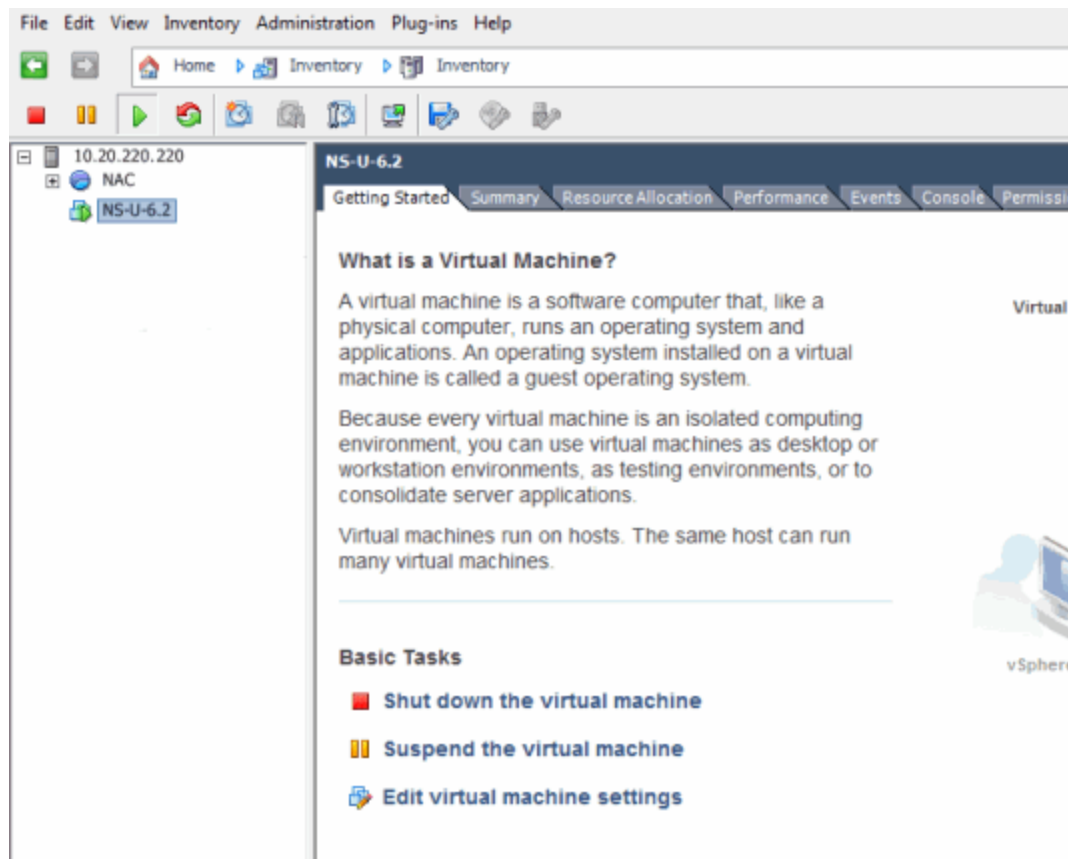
File Edit View Inventory Administration Plug-ins Help

Home Inventory Inventory

10.20.220.220
NAC
NS-U-6.2

NS-U-6.2

Getting Started Summary Resource Allocation Performance Events Console Permissi

What is a Virtual Machine?

A virtual machine is a software computer that, like a physical computer, runs an operating system and applications. An operating system installed on a virtual machine is called a guest operating system.

Because every virtual machine is an isolated computing environment, you can use virtual machines as desktop or workstation environments, as testing environments, or to consolidate server applications.

Virtual machines run on hosts. The same host can run many virtual machines.

Virtual

vSphere

Basic Tasks

Shut down the virtual machine

Suspend the virtual machine

Edit virtual machine settings